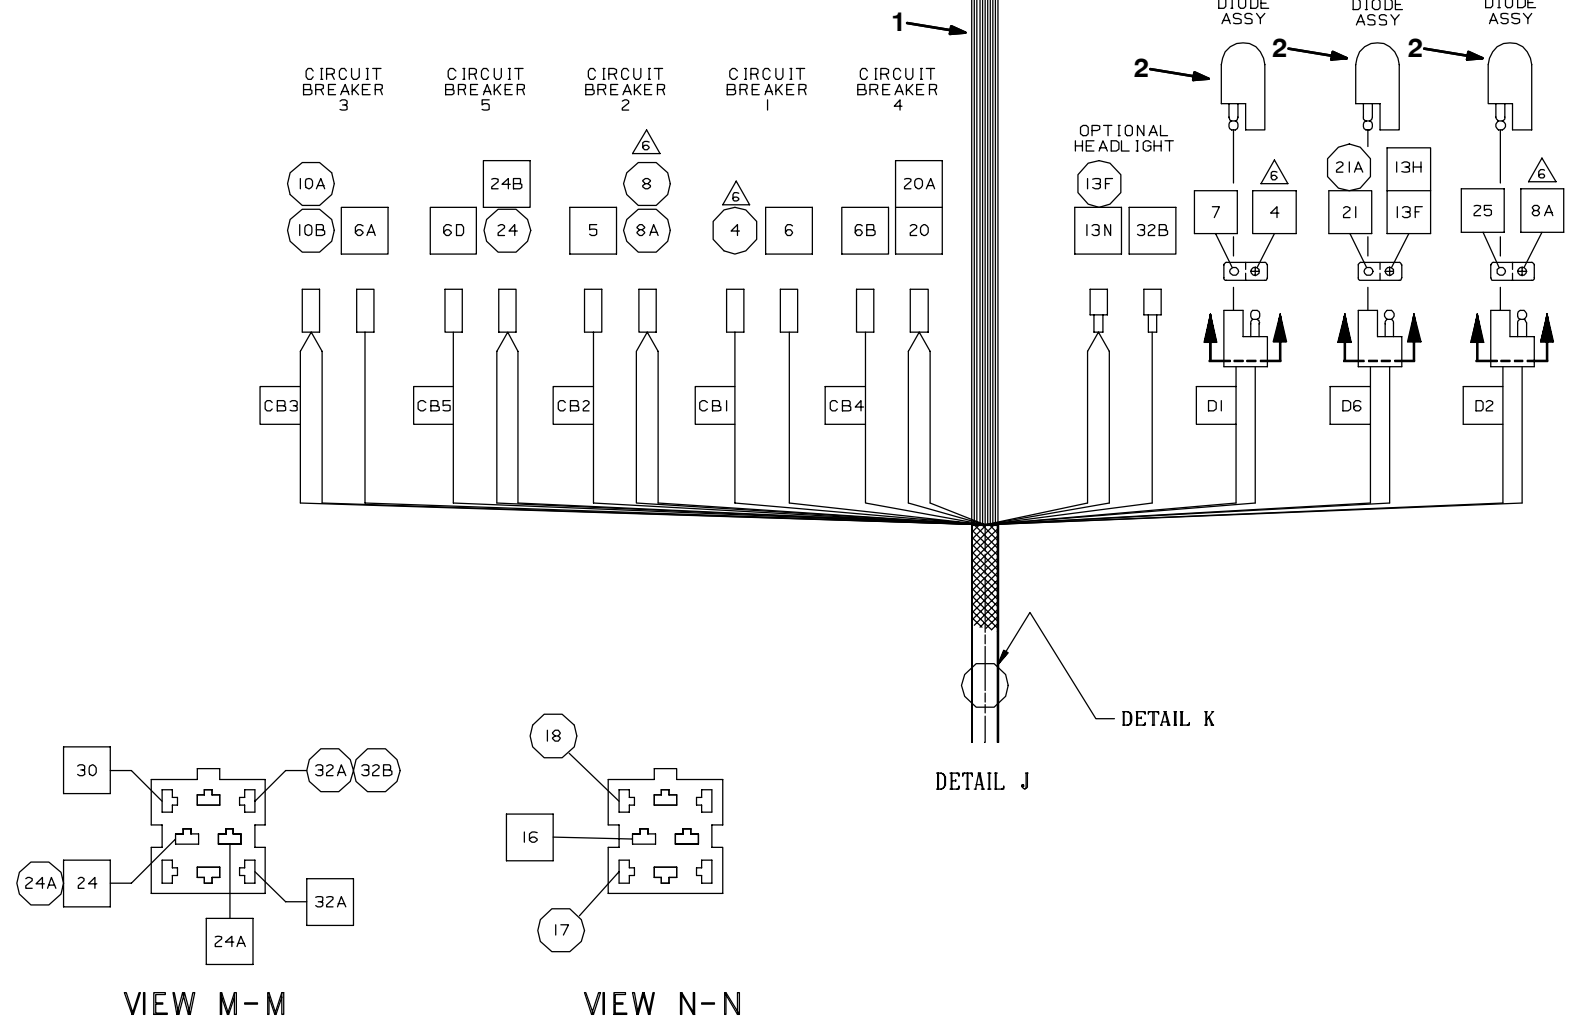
1

DIODE ASSY

DIODE ASSY

DIODE ASSY

2

2

2

CIRCUIT BREAKER 3

CIRCUIT BREAKER 5

CIRCUIT BREAKER 2

CIRCUIT BREAKER 1

CIRCUIT BREAKER 4

OPTIONAL HEADLIGHT

6

10A

24B

8

20A

13F

6

21A

13H

6

6

10B

6A

6D

24

5

8A

4

6

6B

20

13N

32B

7

4

21

13F

25

8A

CB3

CB5

CB2

CB1

CB4

D1

D6

D2

DETAIL K

DETAIL J

30

32A

32B

24A

24

32A

24A

VIEW M-M

18

16

17

VIEW N-N